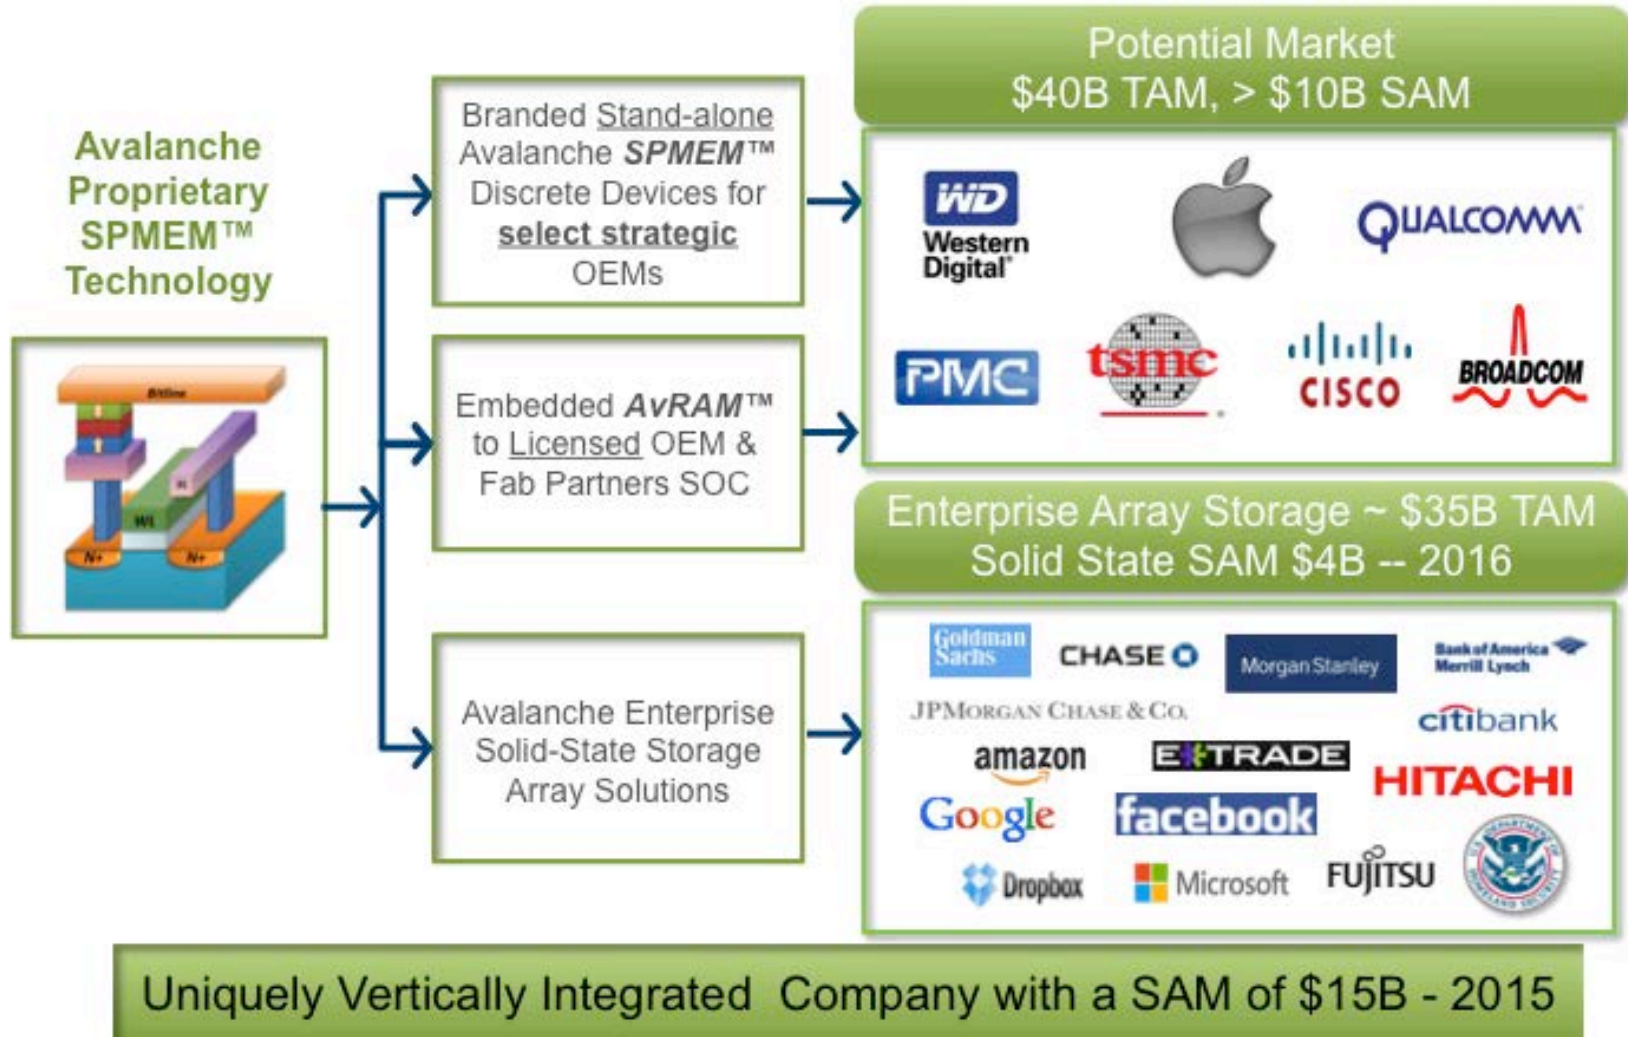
Avalanche Proprietary SPMEM™ Technology

Bitline

WL

N+

N+

Branded Stand-alone Avalanche SPMEM™ Discrete Devices for select strategic OEMs

Embedded AvRAM™ to Licensed OEM & Fab Partners SOC

Avalanche Enterprise Solid-State Storage Array Solutions

Potential Market
$40B TAM, > $10B SAM

WD Western Digital

QUALCOMM

PMC

tsmc

CISCO

BROADCOM

Enterprise Array Storage ~ $35B TAM
Solid State SAM $4B -- 2016

Goldman Sachs

CHASE

Morgan Stanley

Bank of America Merrill Lynch

JPMorgan Chase & Co.

citibank

amazon

E*TRADE

HITACHI

Google

facebook

Dropbox

Microsoft

FUJITSU

Uniquely Vertically Integrated Company with a SAM of $15B - 2015